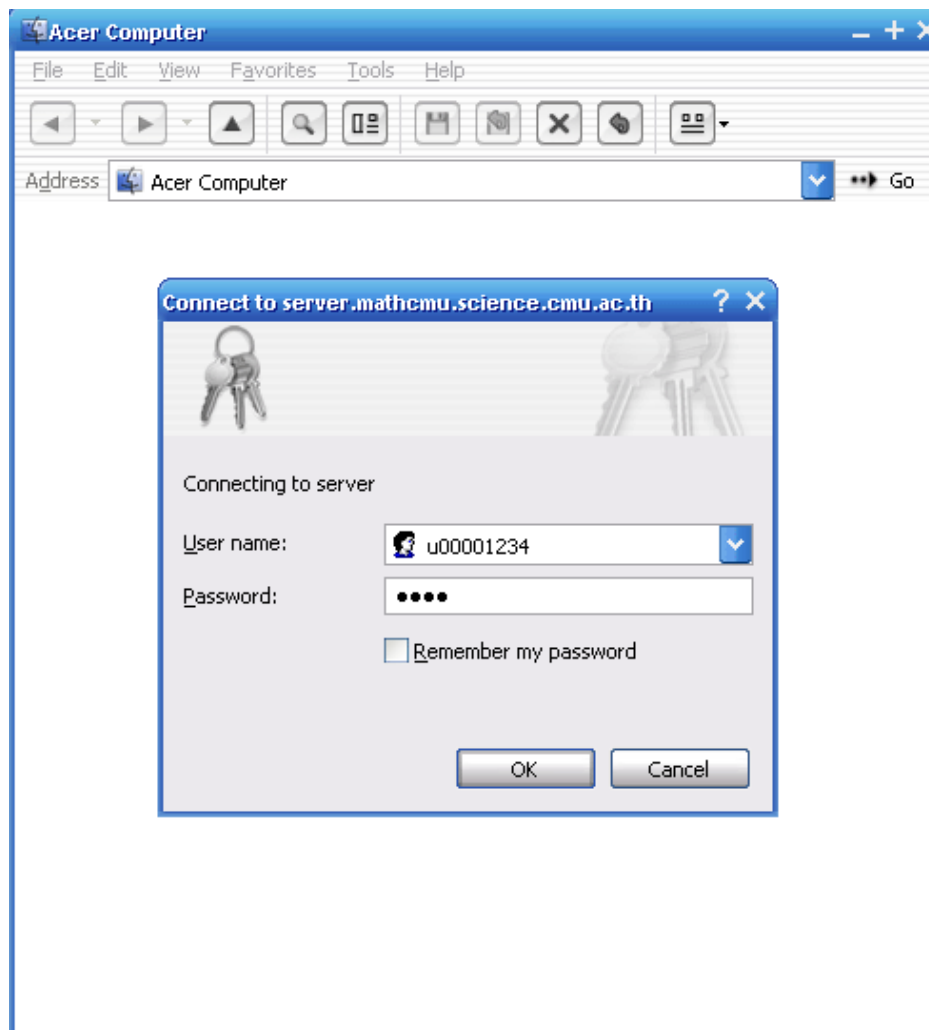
Acer Computer

File Edit View Favorites Tools Help

Address Acer Computer Go

Connect to server.mathcmu.science.cmu.ac.th ? ✕

Connecting to server

User name: u00001234

Password: ••••

Remember my password

OK Cancel